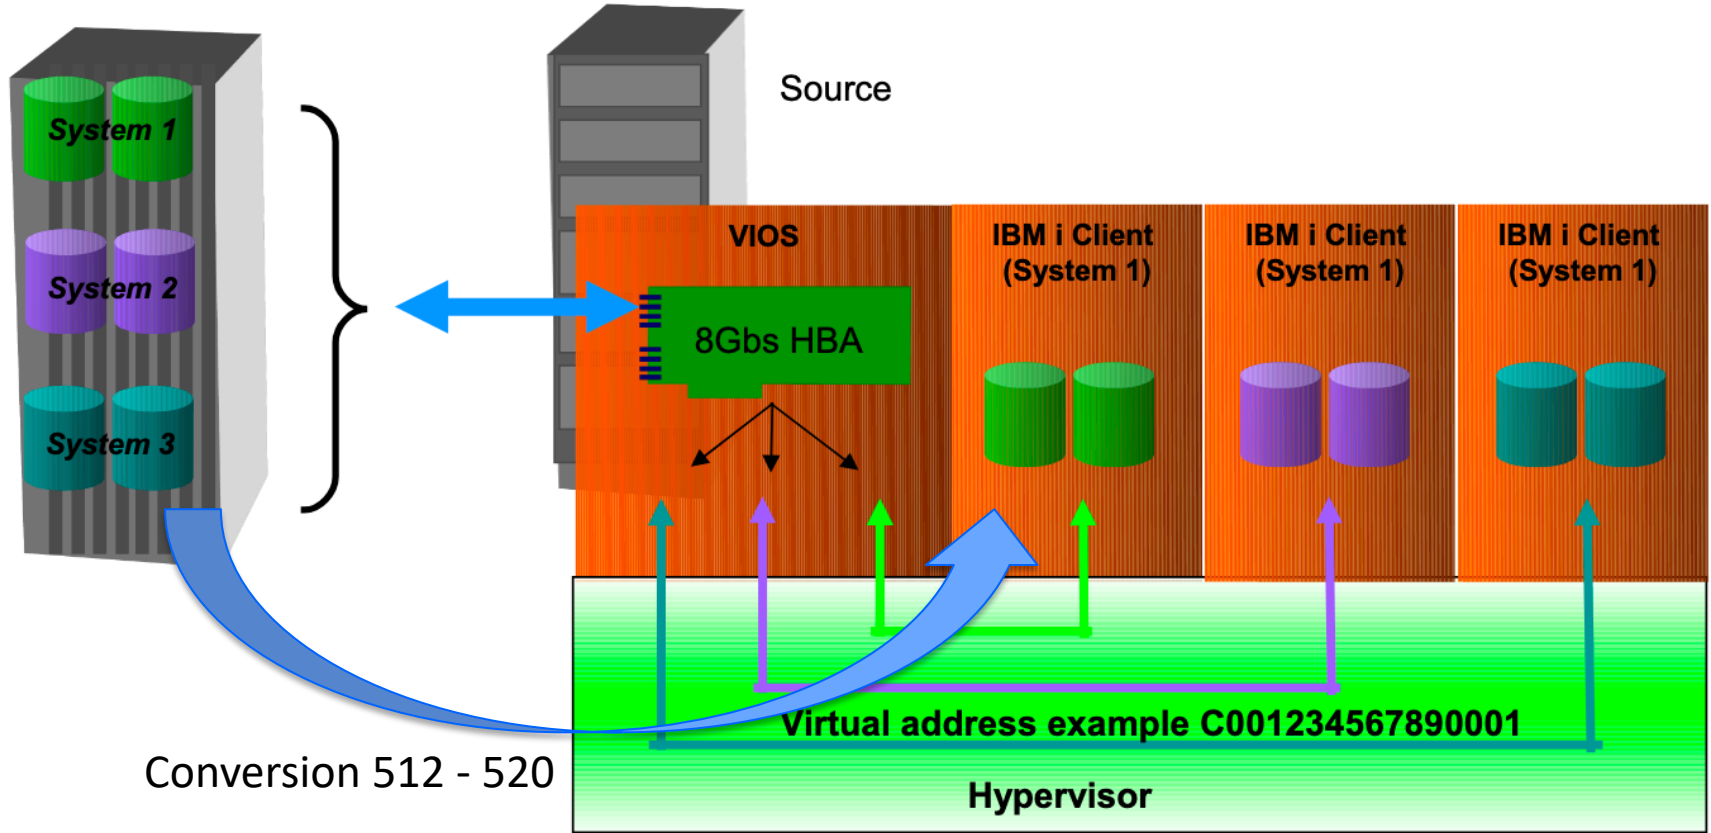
System 1

System 2

System 3

Source

VIOS

8Gbs HBA

IBM i Client (System 1)

IBM i Client (System 1)

IBM i Client (System 1)

Virtual address example C001234567890001

Hypervisor

Conversion 512 - 520